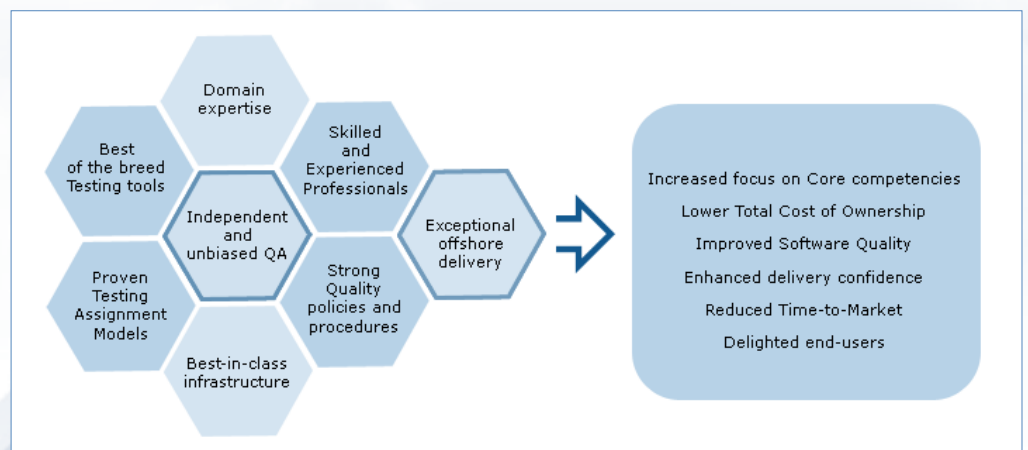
Domain expertise

Best of the breed Testing tools

Skilled and Experienced Professionals

Independent and unbiased QA

Exceptional offshore delivery

Proven Testing Assignment Models

Strong Quality policies and procedures

Best-in-class infrastructure

Increased focus on Core competencies
Lower Total Cost of Ownership
Improved Software Quality
Enhanced delivery confidence
Reduced Time-to-Market
Delighted end-users